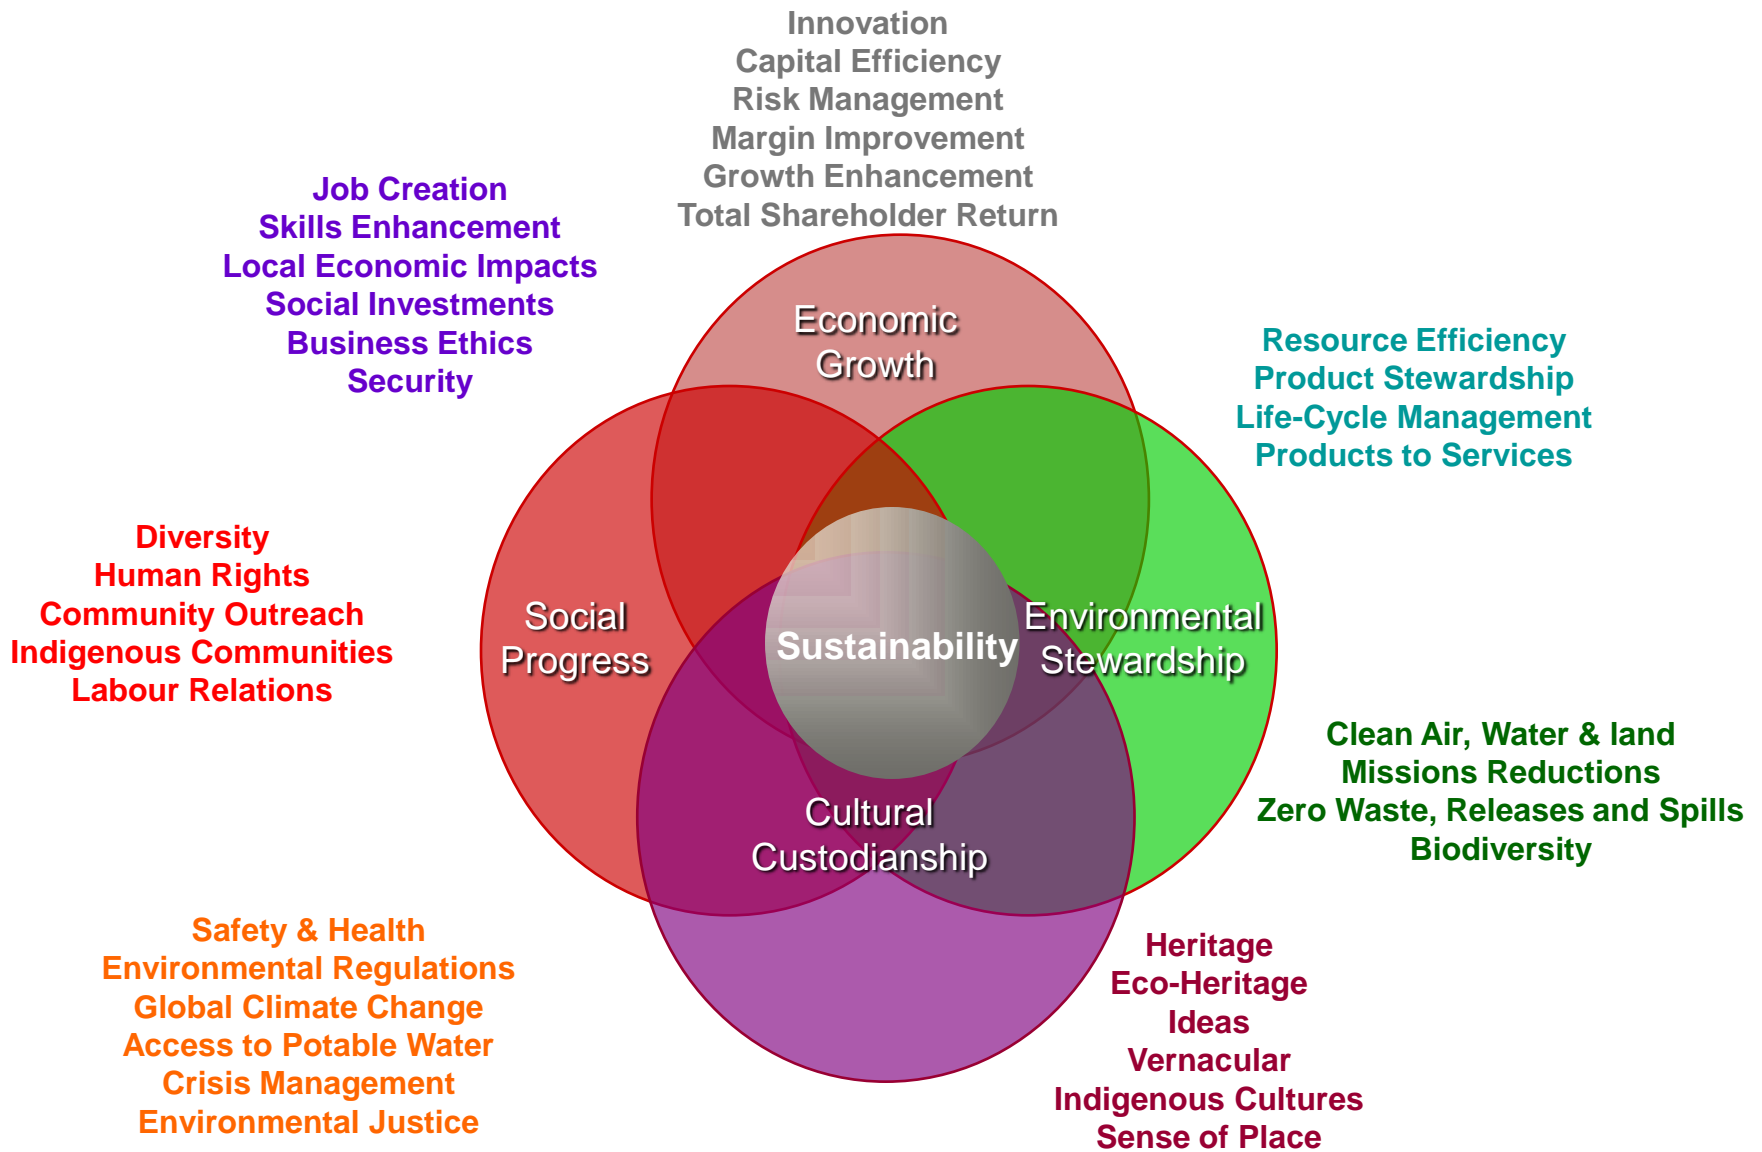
Innovation
Capital Efficiency
Risk Management
Margin Improvement
Growth Enhancement
Total Shareholder Return

Job Creation
Skills Enhancement
Local Economic Impacts
Social Investments
Business Ethics
Security

Economic Growth

Resource Efficiency
Product Stewardship
Life-Cycle Management
Products to Services

Diversity
Human Rights
Community Outreach
Indigenous Communities
Labour Relations

Social Progress

Sustainability

Environmental Stewardship

Clean Air, Water & land
Missions Reductions
Zero Waste, Releases and Spills
Biodiversity

Cultural Custodianship

Safety & Health
Environmental Regulations
Global Climate Change
Access to Potable Water
Crisis Management
Environmental Justice

Heritage
Eco-Heritage
Ideas
Vernacular
Indigenous Cultures
Sense of Place